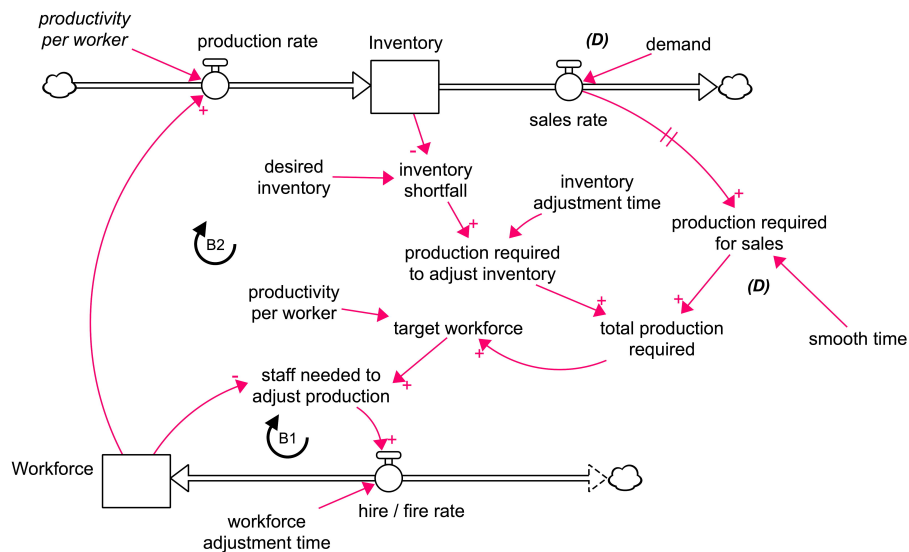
productivity per worker

production rate

+

Inventory

(D)

demand

sales rate

-

desired inventory

inventory shortfall

inventory adjustment time

+

+

production required for sales

B2

production required to adjust inventory

(D)

productivity per worker

target workforce

+

total production required

+

smooth time

+

-

staff needed to adjust production

+

B1

+

Workforce

hire / fire rate

workforce adjustment time